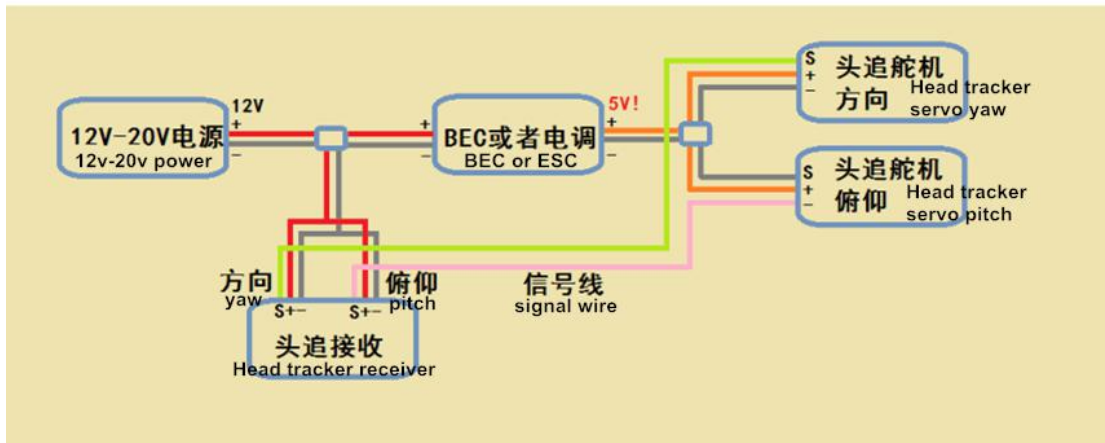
12V
+
−
12V-20V电源
12v-20v power

+
−
BEC或者电调
BEC or ESC
5V!
+
−

S
+
−
头追舵机
方向
Head tracker
servo yaw

S
+
−
头追舵机
俯仰
Head tracker
servo pitch

方向
yaw
S+−
俯仰
pitch
S+−
头追接收
Head tracker receiver

信号线
signal wire